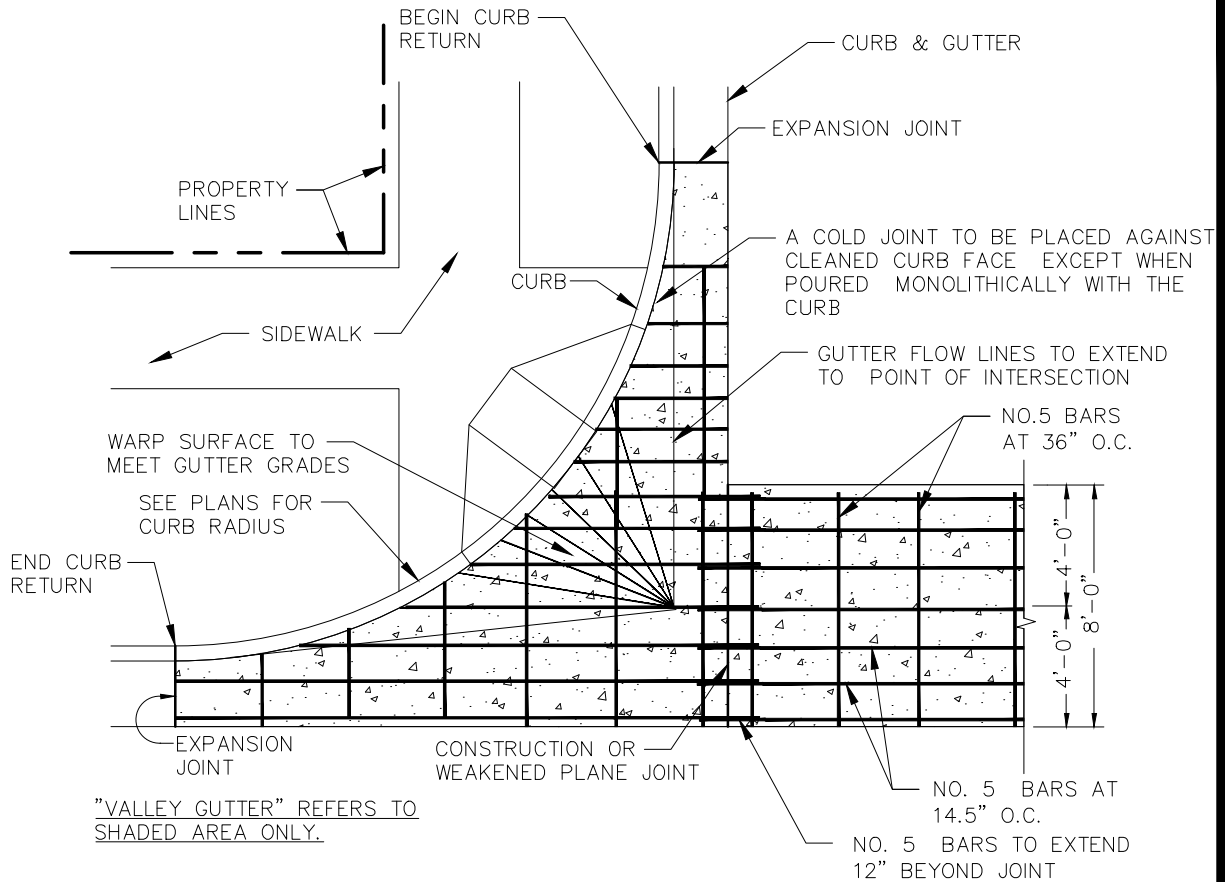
BEGIN CURB RETURN

CURB & GUTTER

EXPANSION JOINT

PROPERTY LINES

A COLD JOINT TO BE PLACED AGAINST CLEANED CURB FACE EXCEPT WHEN POURED MONOLITHICALLY WITH THE CURB

CURB

SIDEWALK

GUTTER FLOW LINES TO EXTEND TO POINT OF INTERSECTION

NO.5 BARS AT 36" O.C.

WARP SURFACE TO MEET GUTTER GRADES

SEE PLANS FOR CURB RADIUS

4'-0"

8'-0"

4'-0"

END CURB RETURN

EXPANSION JOINT

CONSTRUCTION OR WEAKENED PLANE JOINT

NO. 5 BARS AT 14.5" O.C.

"VALLEY GUTTER" REFERS TO SHADED AREA ONLY.

NO. 5 BARS TO EXTEND 12" BEYOND JOINT